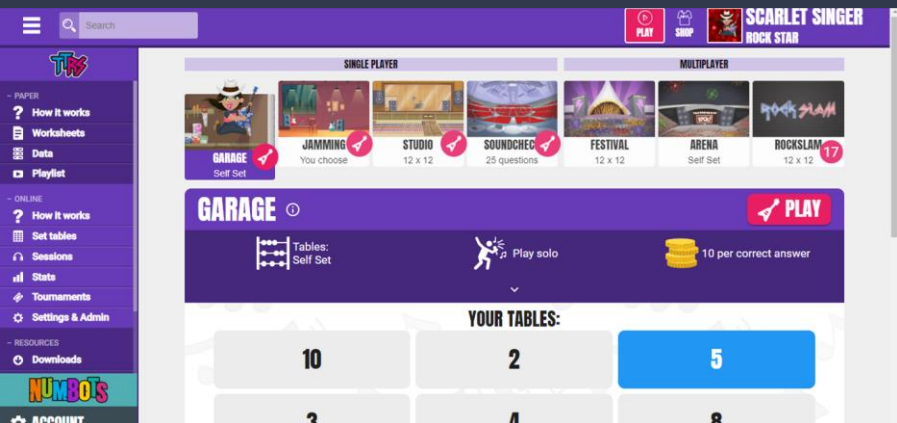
Search

PLAY SHOP SCARLET SINGER ROCK STAR

TTRS

– PAPER
How it works
Worksheets
Data
Playlist
– ONLINE
How it works
Set tables
Sessions
Stats
Tournaments
Settings & Admin
– RESOURCES
Downloads

NUMBOTS

ACCOUNT

SINGLE PLAYER

MULTIPLAYER

GARAGE
Self Set

JAMMING
You choose

STUDIO
12 x 12

SOUNDCHEC
25 questions

FESTIVAL
12 x 12

ARENA
Self Set

ROCKSLAM
12 x 12
17

GARAGE

PLAY

Tables: Self Set

Play solo

10 per correct answer

YOUR TABLES:

| 10 | 2 | 5 |
|---|---|---|
| 3 | 4 | 8 |